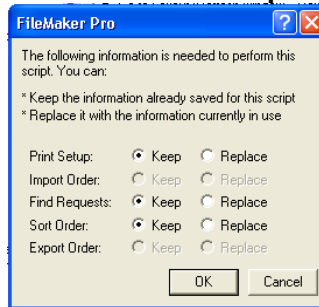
FileMaker Pro

The following information is needed to perform this script. You can:

* Keep the information already saved for this script
* Replace it with the information currently in use

| | | |
|---|---|---|
| Print Setup: | Keep | Replace |
| Import Order: | Keep | Replace |
| Find Requests: | Keep | Replace |
| Sort Order: | Keep | Replace |
| Export Order: | Keep | Replace |

OK Cancel